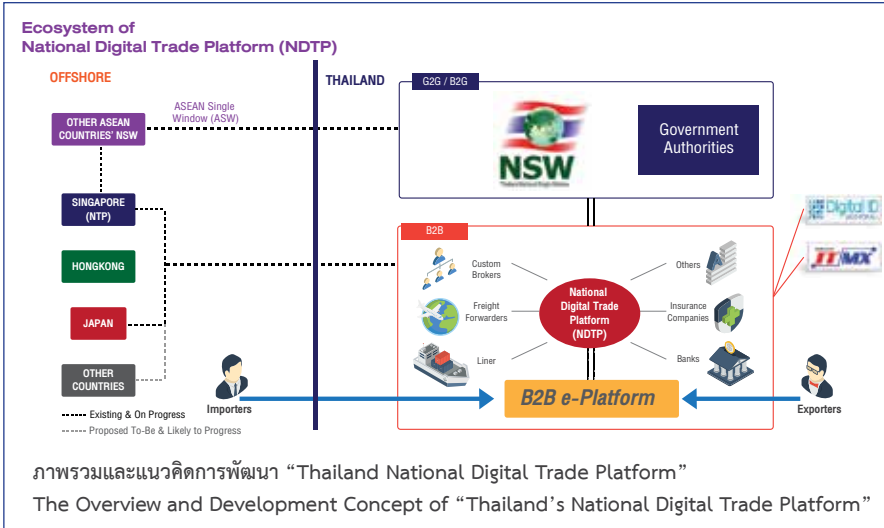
Ecosystem of
National Digital Trade Platform (NDTP)

OFFSHORE

THAILAND

G2G / B2G

ASEAN Single Window (ASW)

OTHER ASEAN COUNTRIES' NSW

NSW

Government Authorities

SINGAPORE (NTP)

HONGKONG

JAPAN

OTHER COUNTRIES

B2B

Digital ID

ITMX

Custom Brokers

Others

Freight Forwarders

National Digital Trade Platform (NDTP)

Insurance Companies

Liner

Banks

Importers

B2B e-Platform

Exporters

Existing & On Progress
Proposed To-Be & Likely to Progress

ภาพรวมและแนวคิดการพัฒนา “Thailand National Digital Trade Platform”
The Overview and Development Concept of “Thailand’s National Digital Trade Platform”